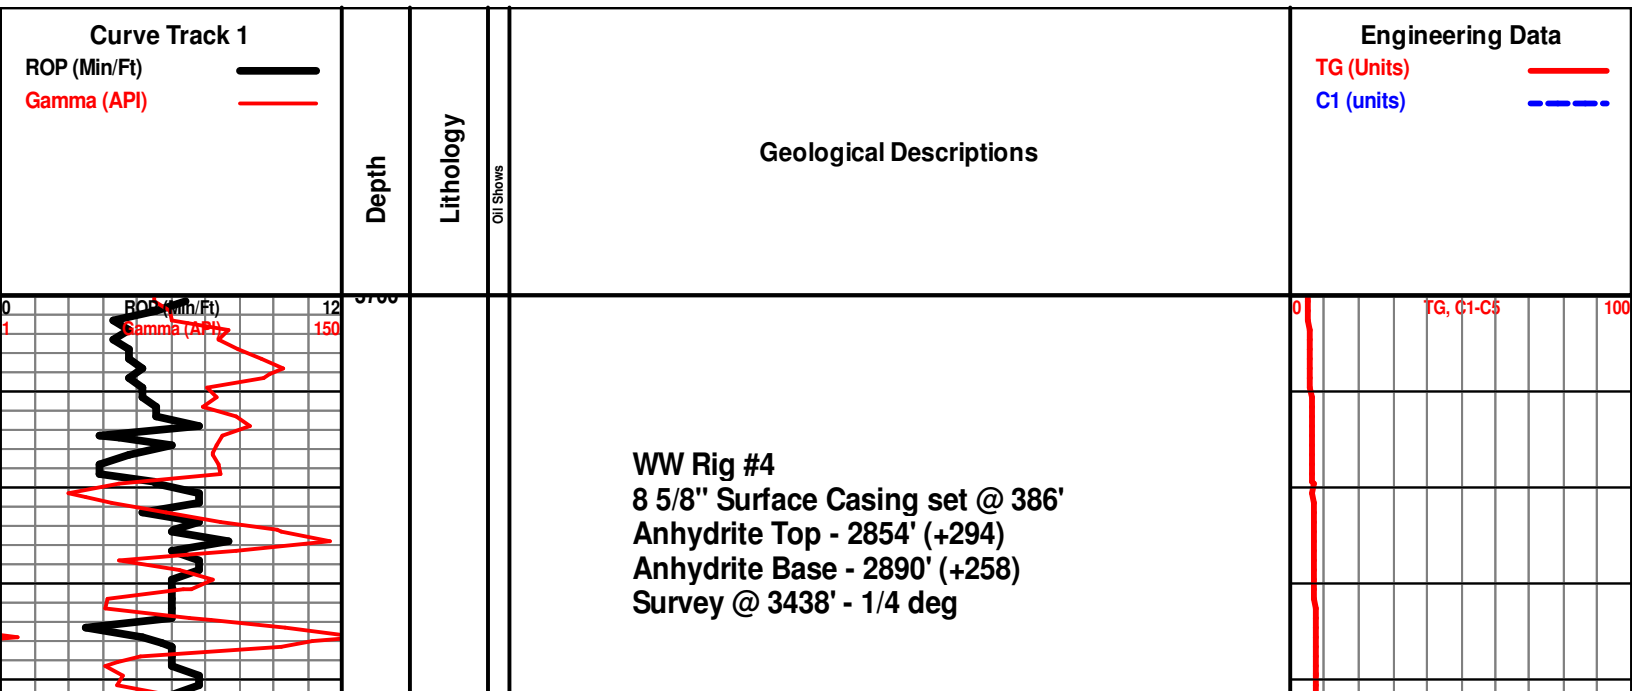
Curve Track 1
ROP (Min/Ft)
Gamma (API)

Depth

Lithology

Oil Shows

Geological Descriptions

Engineering Data
TG (Units)
C1 (units)

0 ROP (Min/Ft) 12
1 Gamma (API) 150

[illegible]

WW Rig #4
8 5/8" Surface Casing set @ 386'
Anhydrite Top - 2854' (+294)
Anhydrite Base - 2890' (+258)
Survey @ 3438' - 1/4 deg

0 TG, C1-C5 100